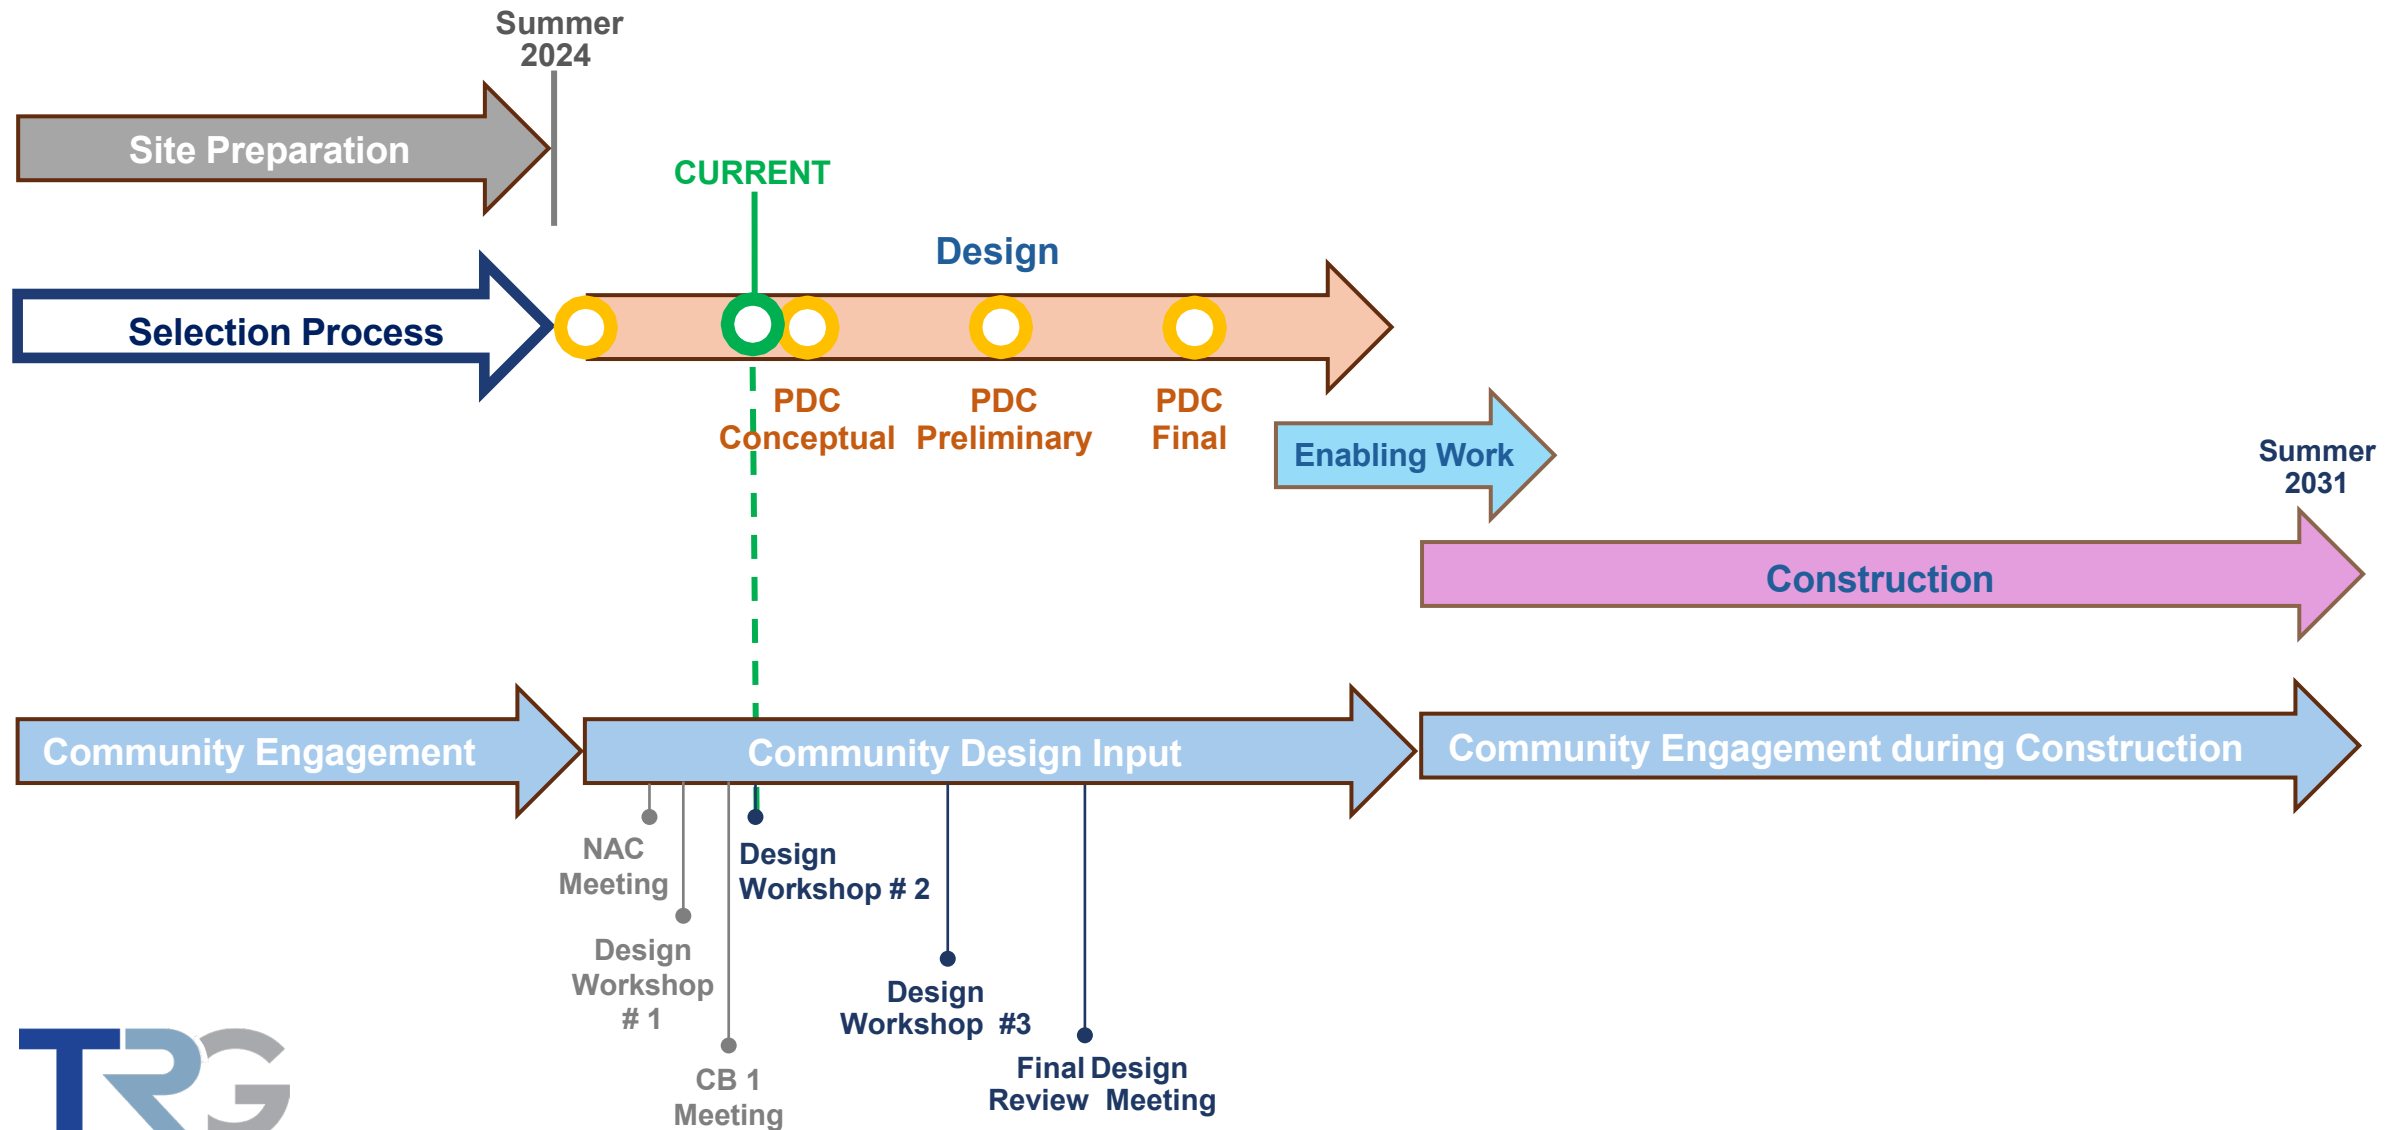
Summer 2024

Site Preparation

CURRENT

Design

Selection Process

PDC Conceptual

PDC Preliminary

PDC Final

Enabling Work

Summer 2031

Construction

Community Engagement

Community Design Input

Community Engagement during Construction

NAC Meeting

Design Workshop # 1

CB 1 Meeting

Design Workshop # 2

Design Workshop #3

Final Design Review Meeting

TRG